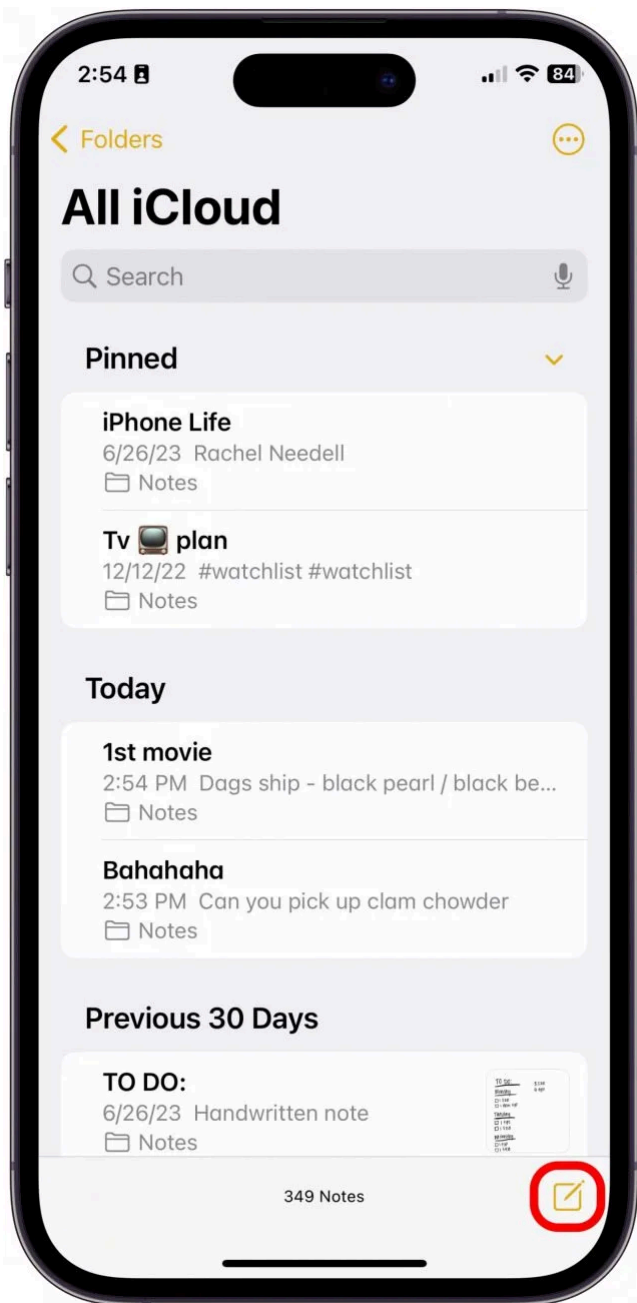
2:54

84

Folders

All iCloud

Search

Pinned

iPhone Life
6/26/23 Rachel Needell
Notes

Tv 📺 plan
12/12/22 #watchlist #watchlist
Notes

Today

1st movie
2:54 PM Dags ship - black pearl / black be...
Notes

Bahahaha
2:53 PM Can you pick up clam chowder
Notes

Previous 30 Days

TO DO:
6/26/23 Handwritten note
Notes

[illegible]

349 Notes